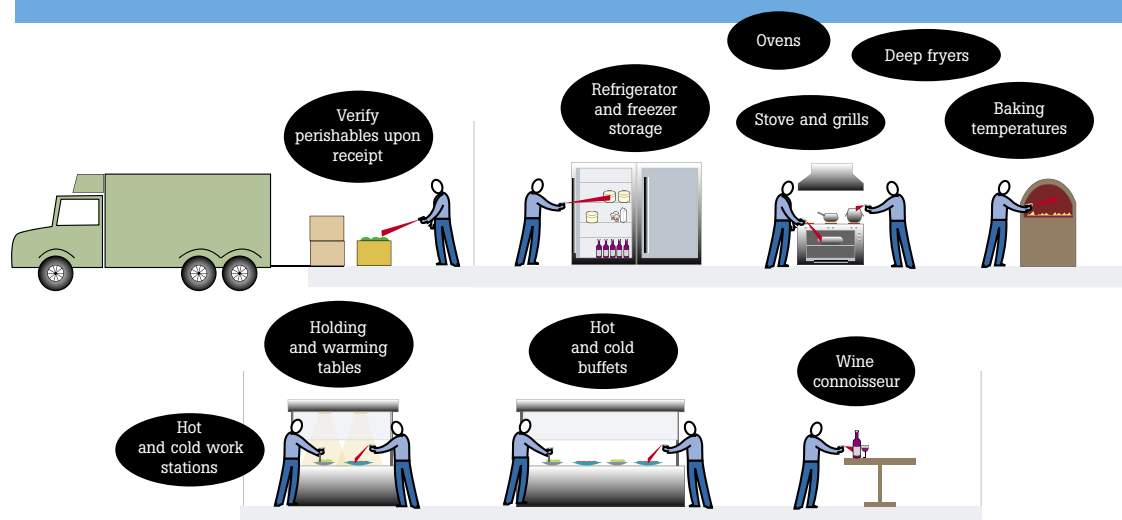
Verify perishables upon receipt

Refrigerator and freezer storage

Ovens

Deep fryers

Stove and grills

Baking temperatures

Holding and warming tables

Hot and cold buffets

Wine connoisseur

Hot and cold work stations